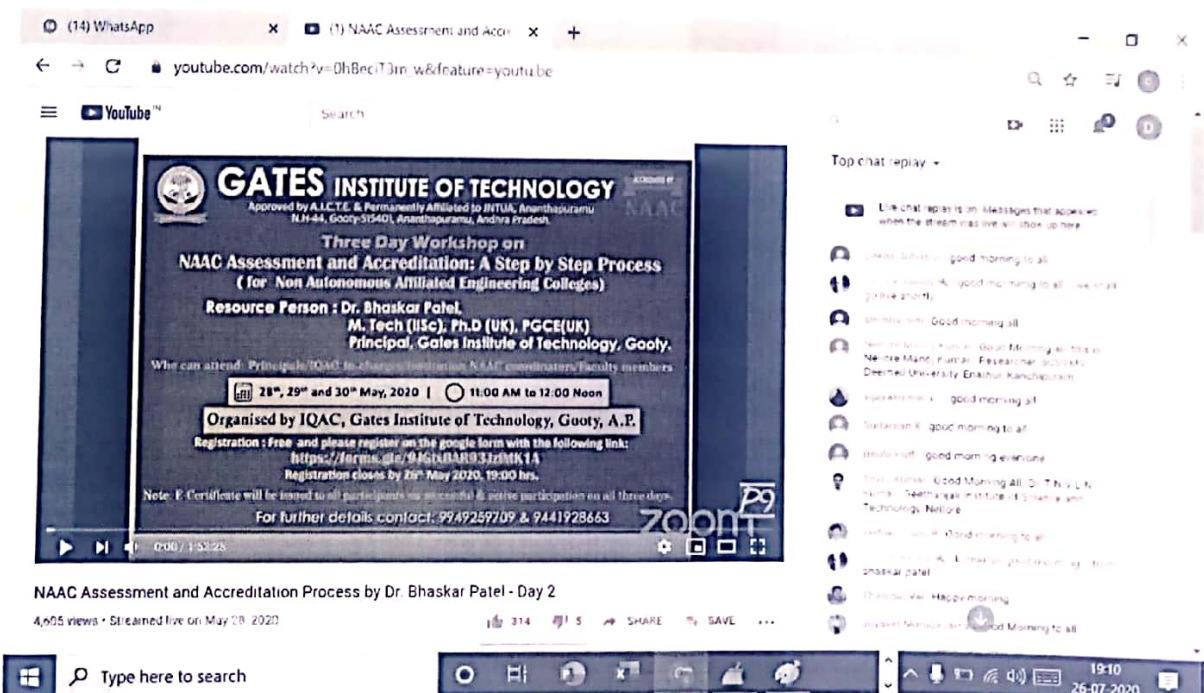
(14) WhatsApp
(1) NAAC Assessment and Accr
youtube.com/watch?v=0hBeciT3rn_w&feature=youtu.be
YouTube IN
Search

GATES INSTITUTE OF TECHNOLOGY
Approved by A.I.C.T.E. & Permanently Affiliated to JNTUA, Ananthapuramu
N.H-44, Gooty-515401, Ananthapuramu, Andhra Pradesh.
ACCREDITED BY NAAC

Three Day Workshop on
NAAC Assessment and Accreditation: A Step by Step Process
( for Non Autonomous Affiliated Engineering Colleges)

Resource Person : Dr. Bhaskar Patel,
M. Tech (IISc), Ph.D (UK), PGCE(UK)
Principal, Gates Institute of Technology, Gooty.

Who can attend: Principals/IQAC In-charges/Institution NAAC coordinators/Faculty members

28th, 29th and 30th May, 2020 | 11:00 AM to 12:00 Noon

Organised by IQAC, Gates Institute of Technology, Gooty, A.P.

Registration : Free and please register on the google form with the following link:
https://forms.gle/9JGtsBAR93JzMK1A
Registration closes by 26th May 2020, 19:00 hrs.

Note: E-Certificate will be issued to all participants on successful & active participation on all three days.

For further details contact: 9949259709 & 9441928663

zoom
P9
0:00 / 1:53:25

NAAC Assessment and Accreditation Process by Dr. Bhaskar Patel - Day 2
4,605 views • Streamed live on May 28, 2020
314 5 SHARE SAVE ...

Top chat replay
Live chat replay is on. Messages that appeared when the stream was live will show up here.
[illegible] good morning to all
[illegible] good morning to all ...we shall go live shortly
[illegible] Good morning all
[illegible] Good Morning all. This is Nellore Manoj Kumar, Researcher, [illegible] Deemed University, Enathur, Kanchipuram
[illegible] good morning all
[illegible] good morning to all
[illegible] good morning everyone
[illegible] Good Morning All. Dr T N V L N Kumar, Geethanjali Institute of Science and Technology, Nellore
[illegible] Good morning to all
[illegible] bhaskar patel
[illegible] Happy morning
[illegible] Good Morning to all

Type here to search
19:10
26-07-2020